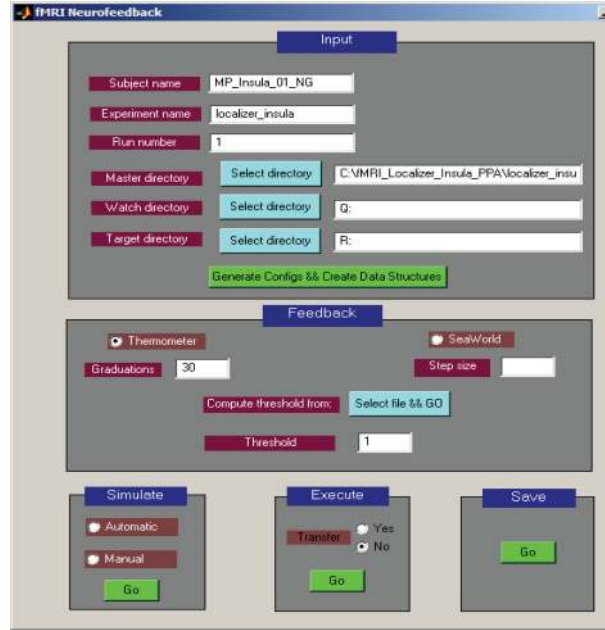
fMRI Neurofeedback

Input

Subject name MP_Insula_01_NG

Experiment name localizer_insula

Run number 1

Master directory Select directory C:\fMRI_Localizer_Insula_PPA\localizer_insu

Watch directory Select directory Q:

Target directory Select directory R:

Generate Configs && Create Data Structures

Feedback

Thermometer

SeaWorld

Graduations 30

Step size

Compute threshold from: Select file && GO

Threshold 1

Simulate

Automatic

Manual

Go

Execute

Transfer Yes No

Go

Save

Go